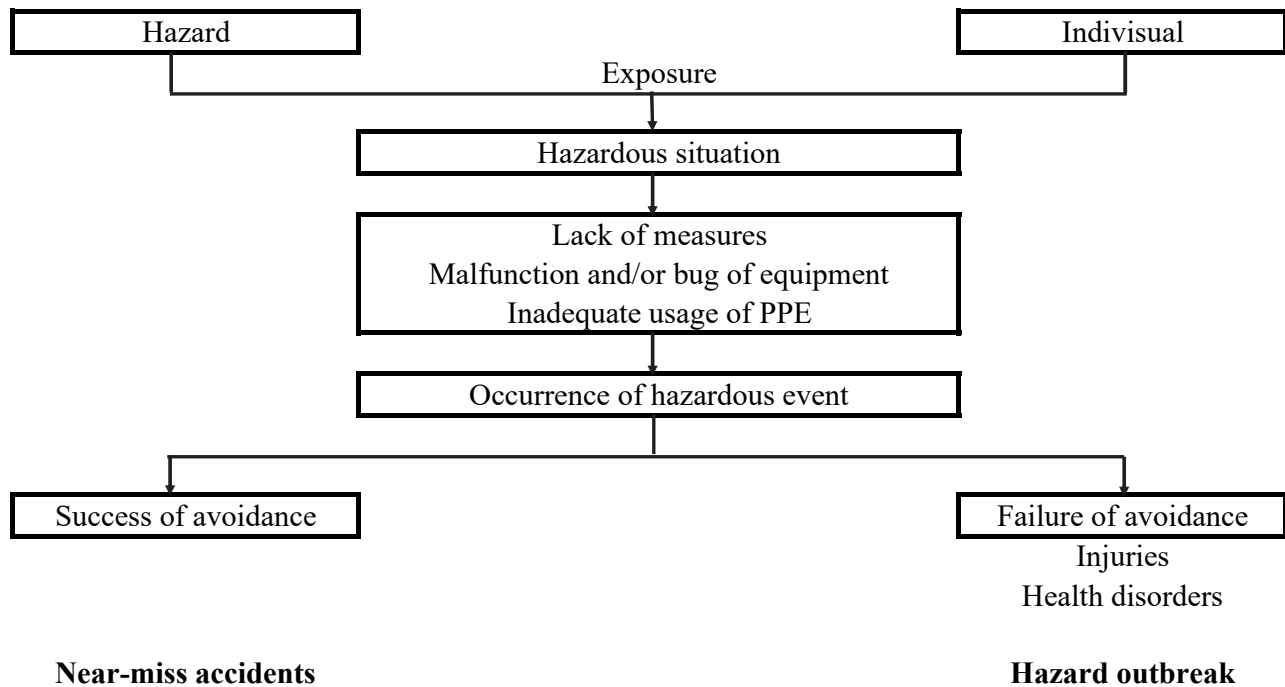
Hazard

Indivisual

Exposure

Hazardous situation

Lack of measures
Malfunction and/or bug of equipment
Inadequate usage of PPE

Occurrence of hazardous event

Success of avoidance

Failure of avoidance
Injuries
Health disorders

**Near-miss accidents**

**Hazard outbreak**